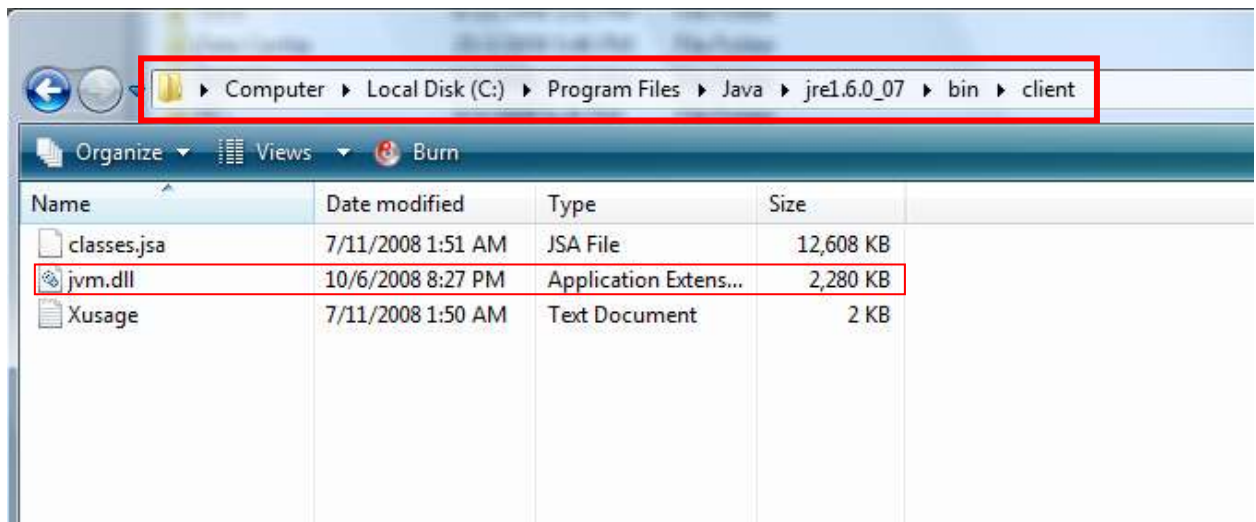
Computer ▸ Local Disk (C:) ▸ Program Files ▸ Java ▸ jre1.6.0_07 ▸ bin ▸ client

Organize ▾ Views ▾ Burn

| Name | Date modified | Type | Size |
|---|---|---|---|
| classes.jsa | 7/11/2008 1:51 AM | JSA File | 12,608 KB |
| jvm.dll | 10/6/2008 8:27 PM | Application Extens... | 2,280 KB |
| Xusage | 7/11/2008 1:50 AM | Text Document | 2 KB |